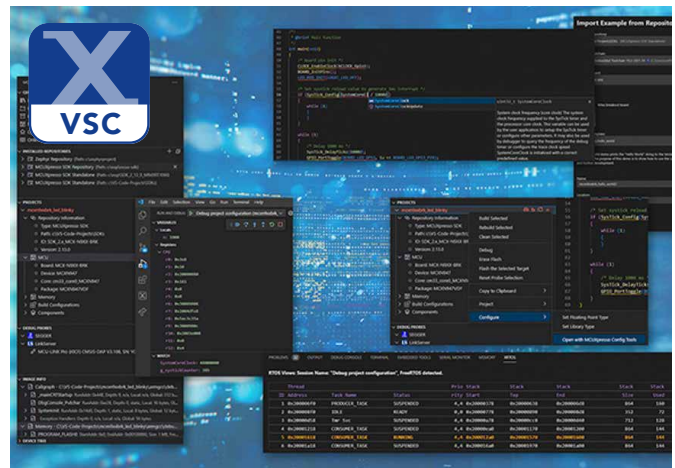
VSC

Import Example from Repository

int main(void)

SysTick_Config(SystemCoreClock / 1000U)

while (1)

INSTALLED REPOSITORIES

PROJECTS

Repository Information

MCU

Memory

Build Configurations

Components

SERIAL PROBES

IMAGE INFO

Debug project configuration

Build Selected

Rebuild Selected

Clean Selected

Debug

Erase Flash

Flash the Selected Target

Reset Probe Selection

Copy to Clipboard

Project

Configure

Set Floating Point Type

Set Library Type

Open with MCUXpresso Config Tools

PROBLEMS OUTPUT DEBUG CONSOLE TERMINAL

RTOS Views: Session Name: "Debug project configuration", FreeRTOS detected.

| ID | Address | Task Name | Status |
|---|---|---|---|
| 1 | 0x20000070 | PRODUCER_TASK | SUSPENDED |
| 2 | 0x20000070 | IDLE | READY |
| 3 | 0x20000078 | Tmr Svc | SUSPENDED |
| 4 | 0x20000118 | CONSUMER_TASK | SUSPENDED |
| 5 | 0x20001418 | CONSUMER_TASK | RUNNING |
| 6 | 0x20001218 | CONSUMER_TASK | SUSPENDED |